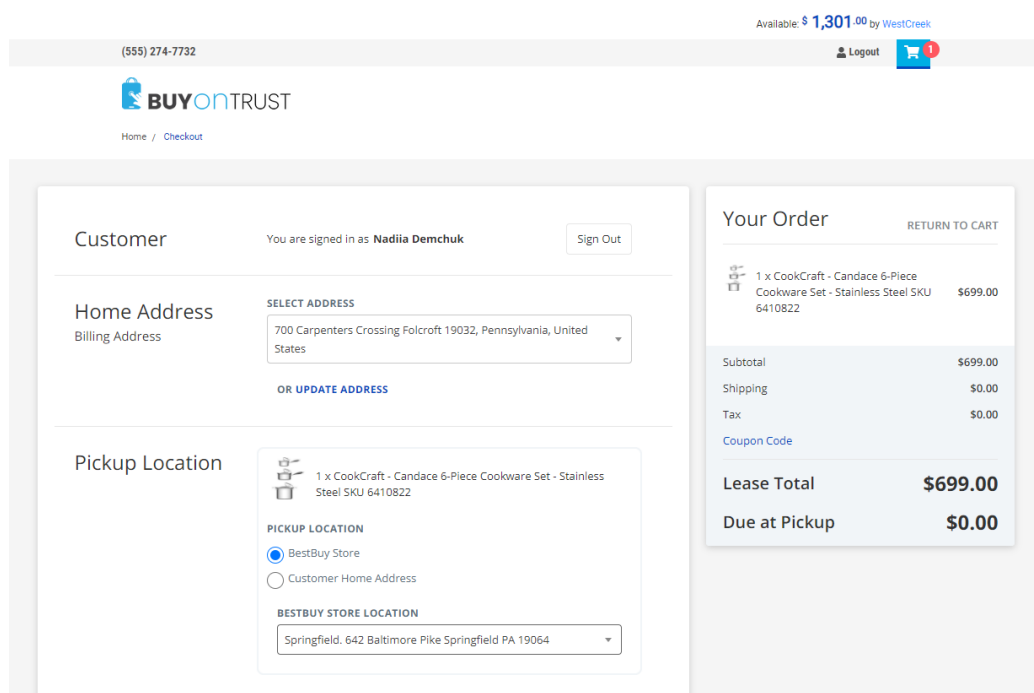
Available: $ 1,301.00 by WestCreek

(555) 274-7732

Logout

1

BUYONTRUST

Home / Checkout

Customer

You are signed in as Nadiia Demchuk

Sign Out

Home Address
Billing Address

SELECT ADDRESS

700 Carpenters Crossing Folcroft 19032, Pennsylvania, United States

OR UPDATE ADDRESS

Pickup Location

1 x CookCraft - Candace 6-Piece Cookware Set - Stainless Steel SKU 6410822

PICKUP LOCATION

BestBuy Store

Customer Home Address

BESTBUY STORE LOCATION

Springfield. 642 Baltimore Pike Springfield PA 19064

Your Order

RETURN TO CART

1 x CookCraft - Candace 6-Piece Cookware Set - Stainless Steel SKU 6410822

$699.00

| Subtotal | $699.00 |
|---|---|
| Shipping | $0.00 |
| Tax | $0.00 |

Coupon Code

Lease Total $699.00

Due at Pickup $0.00